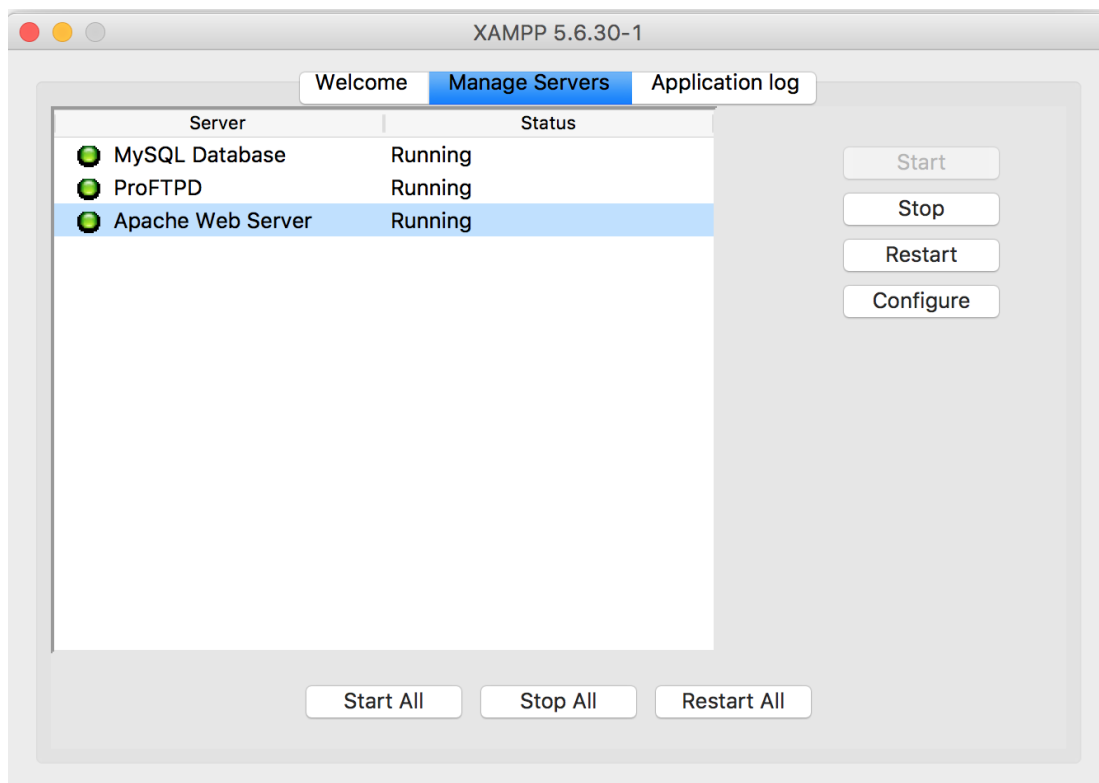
XAMPP 5.6.30-1

Welcome Manage Servers Application log

| Server | Status |
|---|---|
| MySQL Database | Running |
| ProFTPD | Running |
| Apache Web Server | Running |

Start
Stop
Restart
Configure

Start All Stop All Restart All